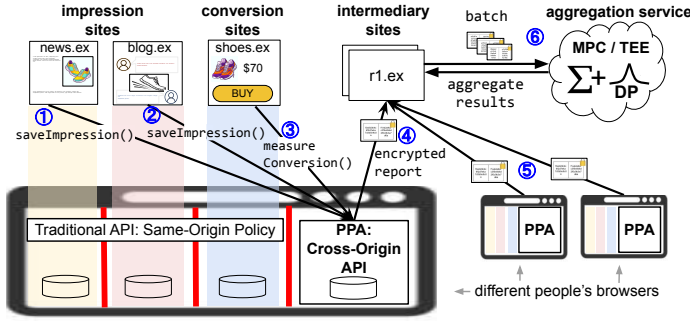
impression sites

conversion sites

intermediary sites

batch

aggregation service

news.ex

blog.ex

shoes.ex

$70

BUY

r1.ex

⑥

MPC / TEE

$\sum +$ DP

aggregate results

①

saveImpression()

②

saveImpression()

③

measure Conversion()

④

encrypted report

⑤

Traditional API: Same-Origin Policy

PPA: Cross-Origin API

PPA

PPA

different people's browsers